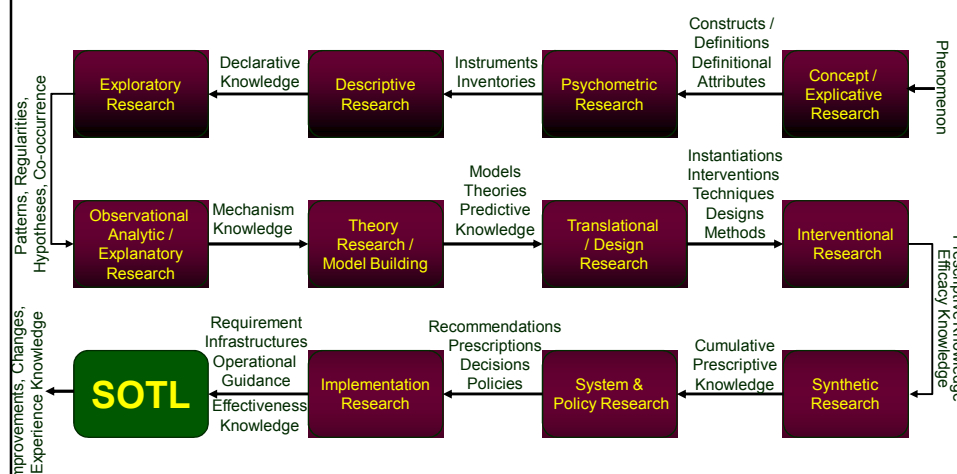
Constructs / Definitions Definitional Attributes

Phenomenon

Concept / Explicative Research

Instruments Inventories

Psychometric Research

Declarative Knowledge

Descriptive Research

Exploratory Research

Patterns, Regularities, Hypotheses, Co-occurrence

Observational Analytic / Explanatory Research

Mechanism Knowledge

Theory Research / Model Building

Models Theories Predictive Knowledge

Translational / Design Research

Instantiations Interventions Techniques Designs Methods

Interventional Research

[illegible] Efficacy Knowledge

Synthetic Research

Cumulative Prescriptive Knowledge

System & Policy Research

Recommendations Prescriptions Decisions Policies

Implementation Research

Requirement Infrastructures Operational Guidance

Effectiveness Knowledge

SOTL

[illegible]provements, Changes, Experience Knowledge